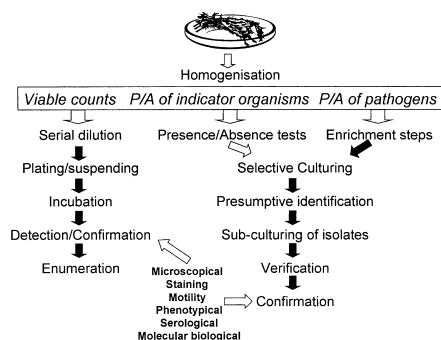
Homogenisation

Viable counts

P/A of indicator organisms

P/A of pathogens

Serial dilution

Plating/suspending

Incubation

Detection/Confirmation

Enumeration

Presence/Absence tests

Enrichment steps

Selective Culturing

Presumptive identification

Sub-culturing of isolates

Verification

Confirmation

Microscopical
Staining
Motility
Phenotypical
Serological
Molecular biological